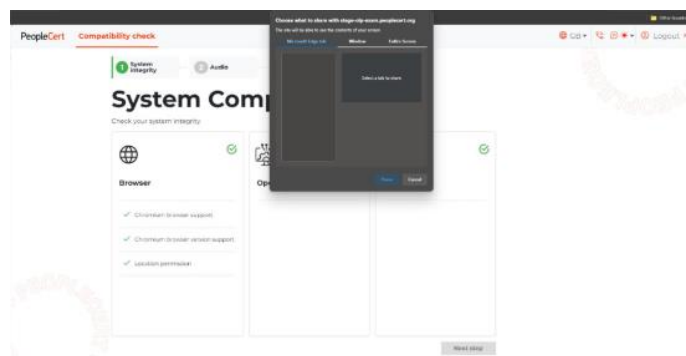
PeopleCert Compatibility check

1 System integrity 2 Audio

System Comp

Check your system integrity

Browser

Chromium browser support

Chromium browser version support

Location permission

Op

Choose what to share with stage-olp-exam.peoplecert.org

The site will be able to see the contents of your screen

Microsoft Edge tab Window Entire Screen

Select a tab to share

Share Cancel

GB Logout

Next step